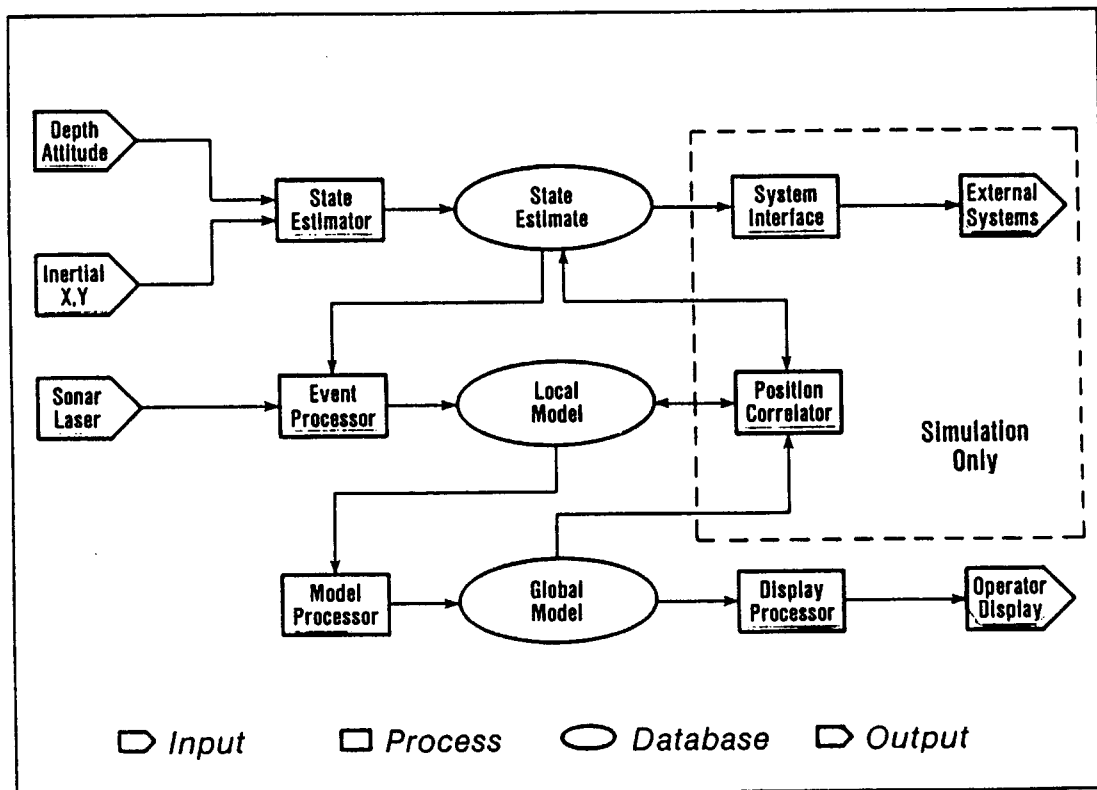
Depth Attitude

State Estimator

State Estimate

System Interface

External Systems

Inertial X,Y

Sonar Laser

Event Processor

Local Model

Position Correlator

Simulation Only

Model Processor

Global Model

Display Processor

Operator Display

Input Process Database Output